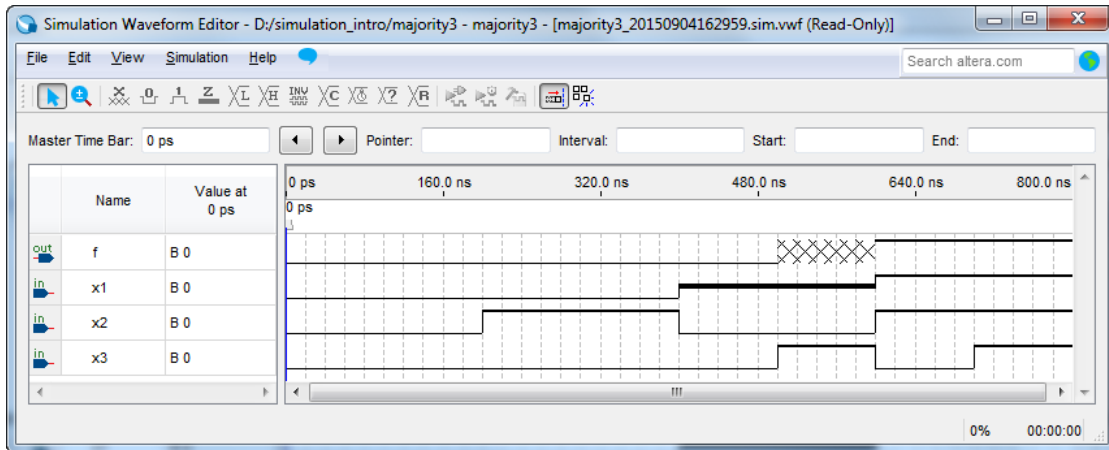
Simulation Waveform Editor - D:/simulation_intro/majority3 - majority3 - [majority3_20150904162959.sim.vwf (Read-Only)]

File Edit View Simulation Help

Search altera.com

Master Time Bar: 0 ps

Pointer: Interval: Start: End:

| | Name | Value at 0 ps |
|---|---|---|
| out | f | B 0 |
| in | x1 | B 0 |
| in | x2 | B 0 |
| in | x3 | B 0 |

0 ps 160.0 ns 320.0 ns 480.0 ns 640.0 ns 800.0 ns

0 ps

0% 00:00:00